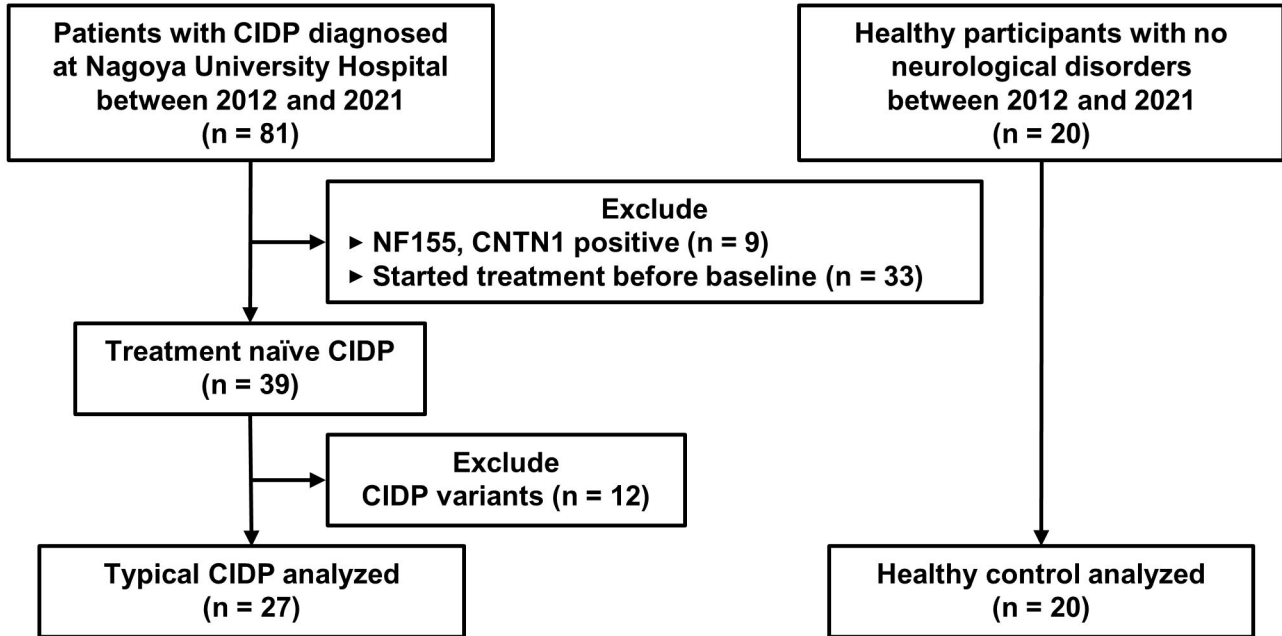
Patients with CIDP diagnosed at Nagoya University Hospital between 2012 and 2021 (n = 81)

Healthy participants with no neurological disorders between 2012 and 2021 (n = 20)

Exclude
► NF155, CNTN1 positive (n = 9)
► Started treatment before baseline (n = 33)

Treatment naïve CIDP (n = 39)

Exclude
CIDP variants (n = 12)

Typical CIDP analyzed (n = 27)

Healthy control analyzed (n = 20)